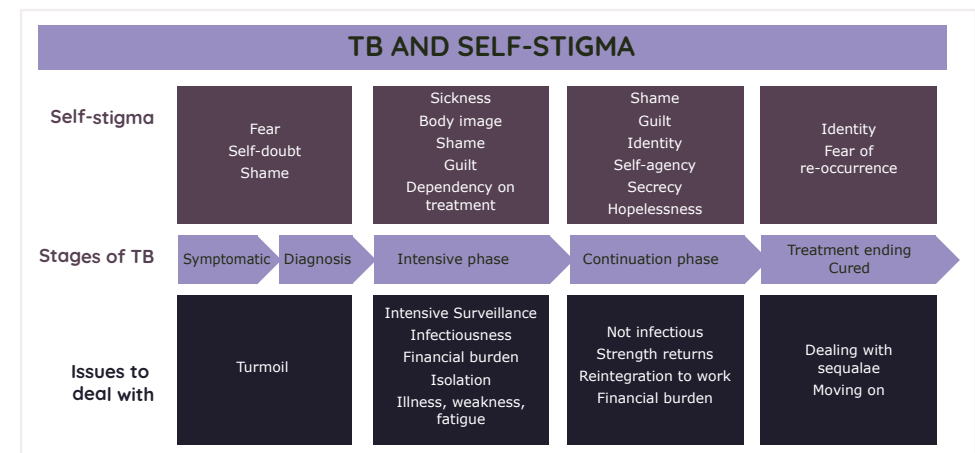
TB AND SELF-STIGMA

Self-stigma

Fear
Self-doubt
Shame

Sickness
Body image
Shame
Guilt
Dependency on treatment

Shame
Guilt
Identity
Self-agency
Secrecy
Hopelessness

Identity
Fear of re-occurrence

Stages of TB

Symptomatic
Diagnosis
Intensive phase
Continuation phase
Treatment ending
Cured

Issues to deal with

Turmoil

Intensive Surveillance
Infectiousness
Financial burden
Isolation
Illness, weakness, fatigue

Not infectious
Strength returns
Reintegration to work
Financial burden

Dealing with sequalae
Moving on